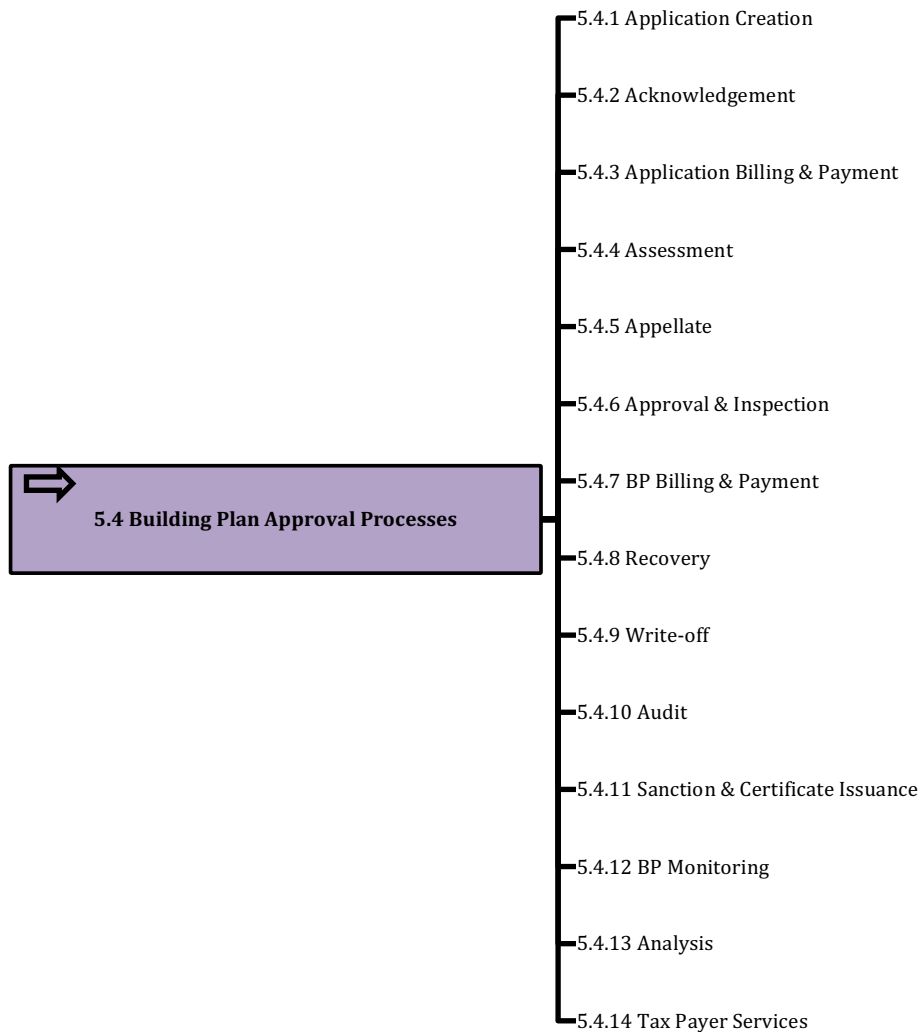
5.4 Building Plan Approval Processes

5.4.1 Application Creation

5.4.2 Acknowledgement

5.4.3 Application Billing & Payment

5.4.4 Assessment

5.4.5 Appellate

5.4.6 Approval & Inspection

5.4.7 BP Billing & Payment

5.4.8 Recovery

5.4.9 Write-off

5.4.10 Audit

5.4.11 Sanction & Certificate Issuance

5.4.12 BP Monitoring

5.4.13 Analysis

5.4.14 Tax Payer Services